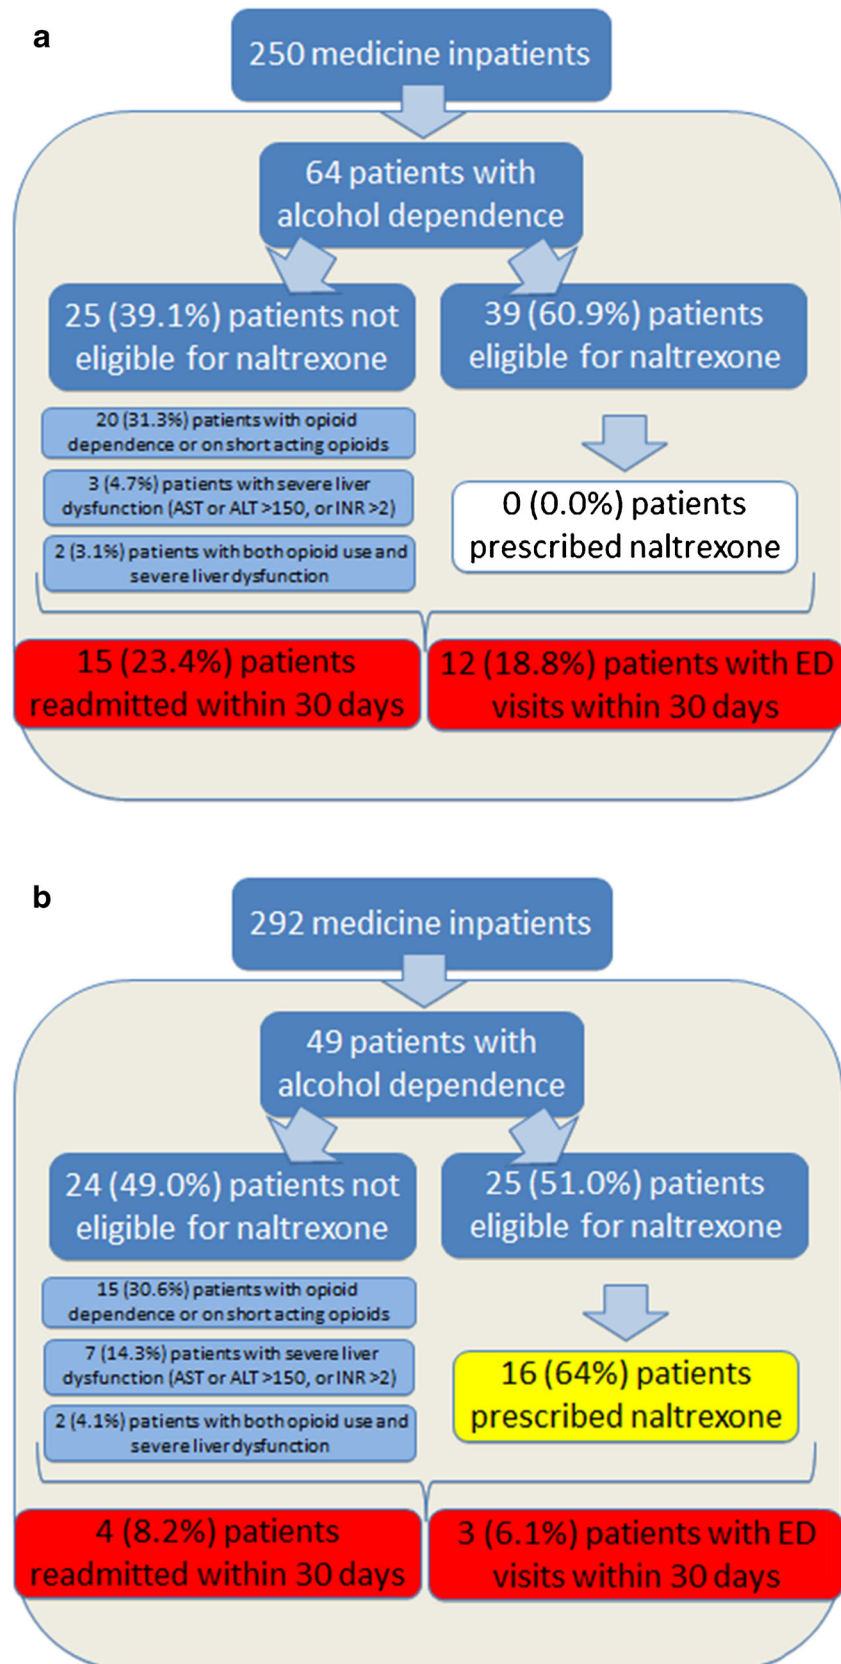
a

250 medicine inpatients

64 patients with alcohol dependence

25 (39.1%) patients not eligible for naltrexone

39 (60.9%) patients eligible for naltrexone

20 (31.3%) patients with opioid dependence or on short acting opioids

3 (4.7%) patients with severe liver dysfunction (AST or ALT >150, or INR >2)

2 (3.1%) patients with both opioid use and severe liver dysfunction

0 (0.0%) patients prescribed naltrexone

15 (23.4%) patients readmitted within 30 days

12 (18.8%) patients with ED visits within 30 days

b

292 medicine inpatients

49 patients with alcohol dependence

24 (49.0%) patients not eligible for naltrexone

25 (51.0%) patients eligible for naltrexone

15 (30.6%) patients with opioid dependence or on short acting opioids

7 (14.3%) patients with severe liver dysfunction (AST or ALT >150, or INR >2)

2 (4.1%) patients with both opioid use and severe liver dysfunction

16 (64%) patients prescribed naltrexone

4 (8.2%) patients readmitted within 30 days

3 (6.1%) patients with ED visits within 30 days